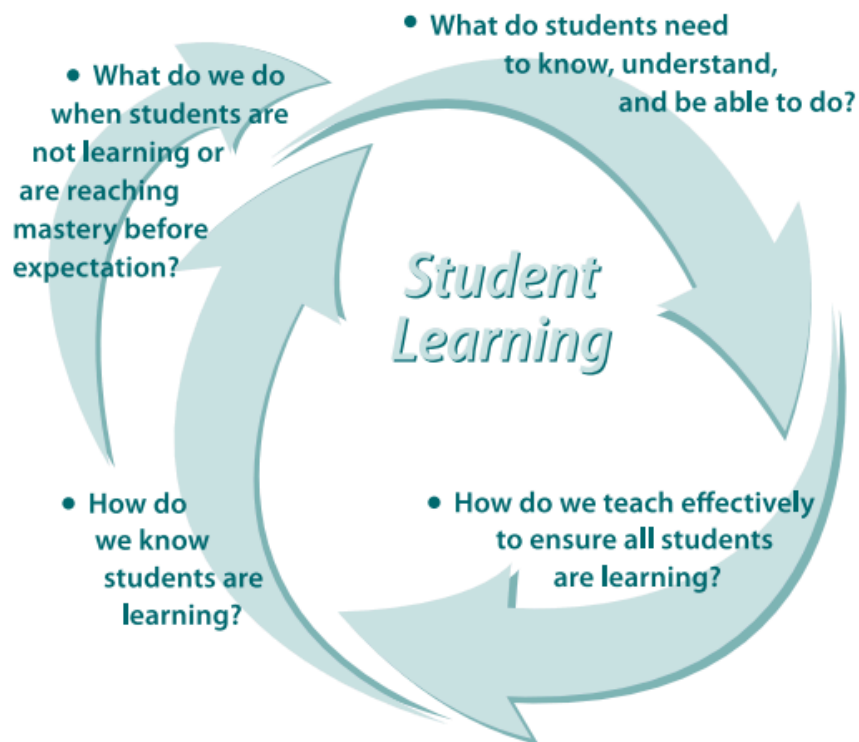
• What do students need to know, understand, and be able to do?

• What do we do when students are not learning or are reaching mastery before expectation?

Student Learning

• How do we know students are learning?

• How do we teach effectively to ensure all students are learning?